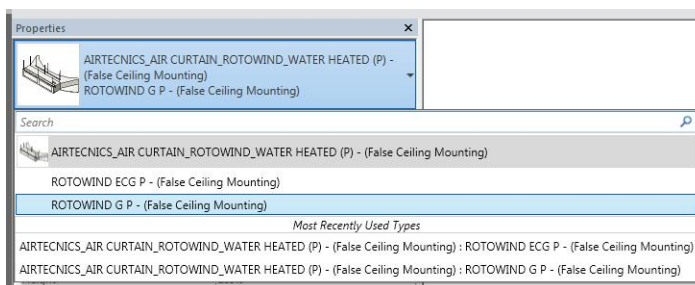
Properties
×

AIRTECNICS_AIR CURTAIN_ROTOWIND_WATER HEATED (P) - (False Ceiling Mounting)
ROTOWIND G P - (False Ceiling Mounting)

Search

AIRTECNICS_AIR CURTAIN_ROTOWIND_WATER HEATED (P) - (False Ceiling Mounting)

ROTOWIND ECG P - (False Ceiling Mounting)

ROTOWIND G P - (False Ceiling Mounting)

Most Recently Used Types

AIRTECNICS_AIR CURTAIN_ROTOWIND_WATER HEATED (P) - (False Ceiling Mounting) : ROTOWIND ECG P - (False Ceiling Mounting)

AIRTECNICS_AIR CURTAIN_ROTOWIND_WATER HEATED (P) - (False Ceiling Mounting) : ROTOWIND G P - (False Ceiling Mounting)